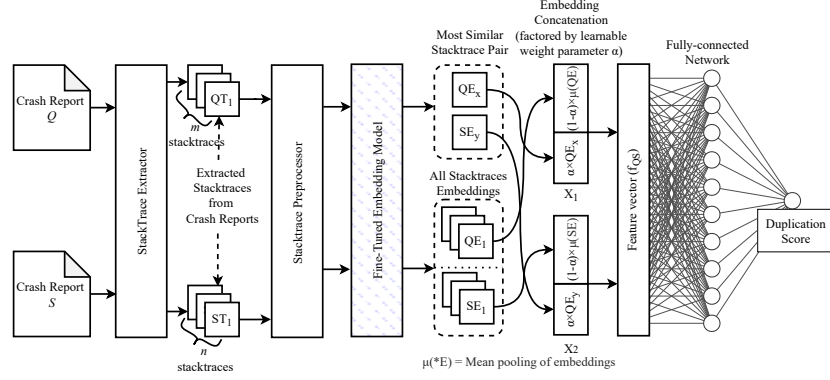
Crash Report $Q$

Crash Report $S$

StackTrace Extractor

$QT_1$

$m$ stacktraces

Extracted Stacktraces from Crash Reports

$ST_1$

$n$ stacktraces

Stacktrace Preprocessor

Fine-Tuned Embedding Model

Most Similar Stacktrace Pair

$QE_x$

$SE_y$

All Stacktraces Embeddings

$QE_1$

$SE_1$

Embedding Concatenation (factored by learnable weight parameter α)

$(1-\alpha)\times\mu(QE)$

$\alpha\times QE_x$

$X_1$

$(1-\alpha)\times\mu(SE)$

$\alpha\times QE_y$

X2

μ(*E) = Mean pooling of embeddings

Feature vector ($f_{QS}$)

Fully-connected Network

Duplication Score